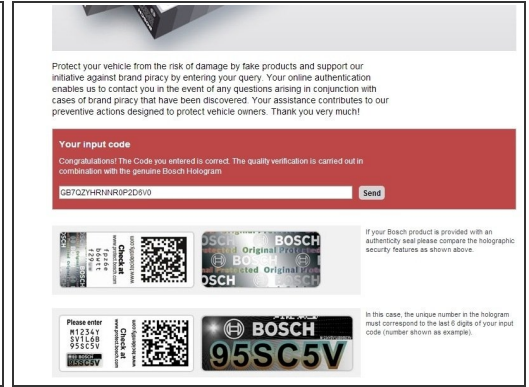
Protect your vehicle from the risk of damage by fake products and support our initiative against brand piracy by entering your query. Your online authentication enables us to contact you in the event of any questions arising in conjunction with cases of brand piracy that have been discovered. Your assistance contributes to our preventive actions designed to protect vehicle owners. Thank you very much!

Your input code

Congratulations! The Code you entered is correct. The quality verification is carried out in combination with the genuine Bosch Hologram.

GB7QZYHRNNR0P2D6V0

Send

Check at www.boschverify.com

BOSCH

Original Protected

If your Bosch product is provided with an authenticity seal please compare the holographic security features as shown above.

Please enter

M1234Y
SV1L60
95SC5V

Check at www.boschverify.com

BOSCH

95SC5V

BOSCH

95SC5V

In this case, the unique number in the hologram must correspond to the last 6 digits of your input code (number shown as example).